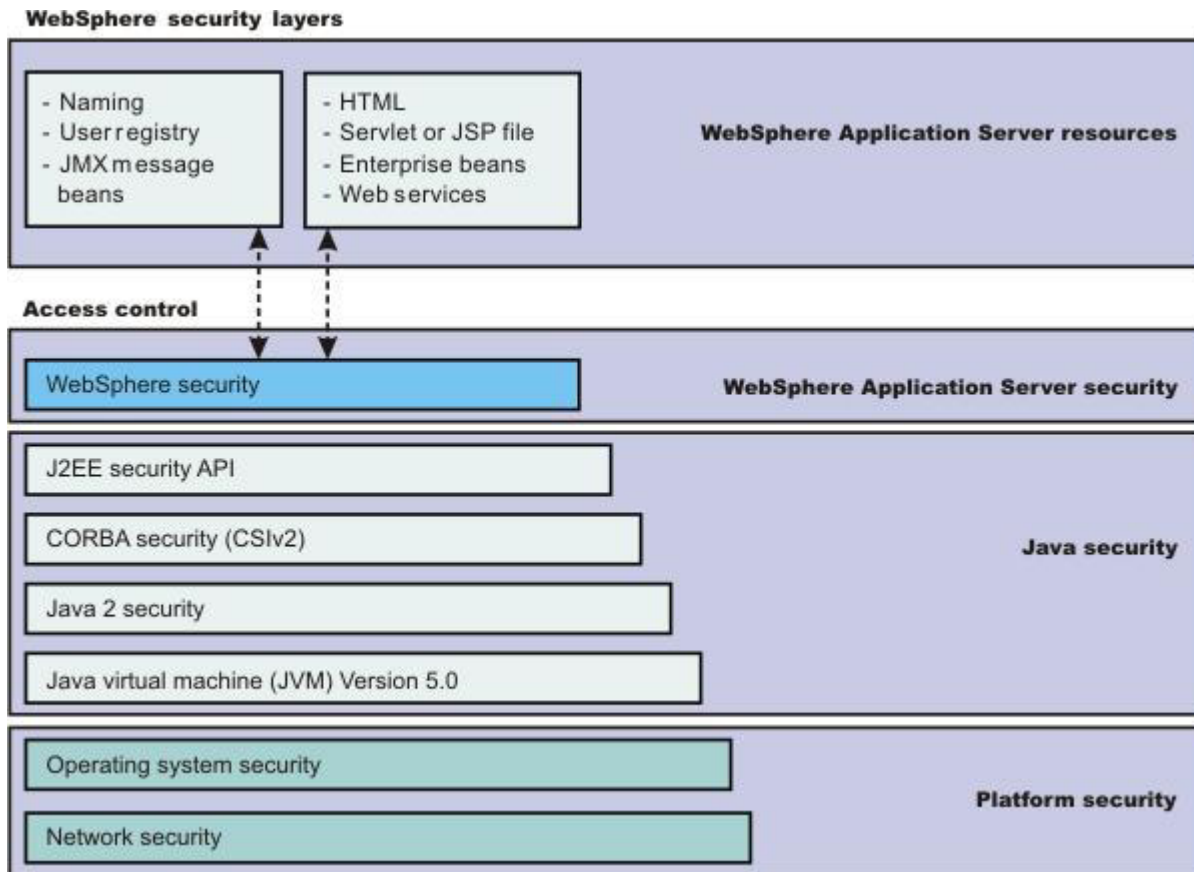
WebSphere security layers

- Naming
- User registry
- JMX message beans

- HTML
- Servlet or JSP file
- Enterprise beans
- Web services

WebSphere Application Server resources

Access control

WebSphere security

WebSphere Application Server security

J2EE security API

CORBA security (CSIv2)

Java 2 security

Java virtual machine (JVM) Version 5.0

Java security

Operating system security

Network security

Platform security